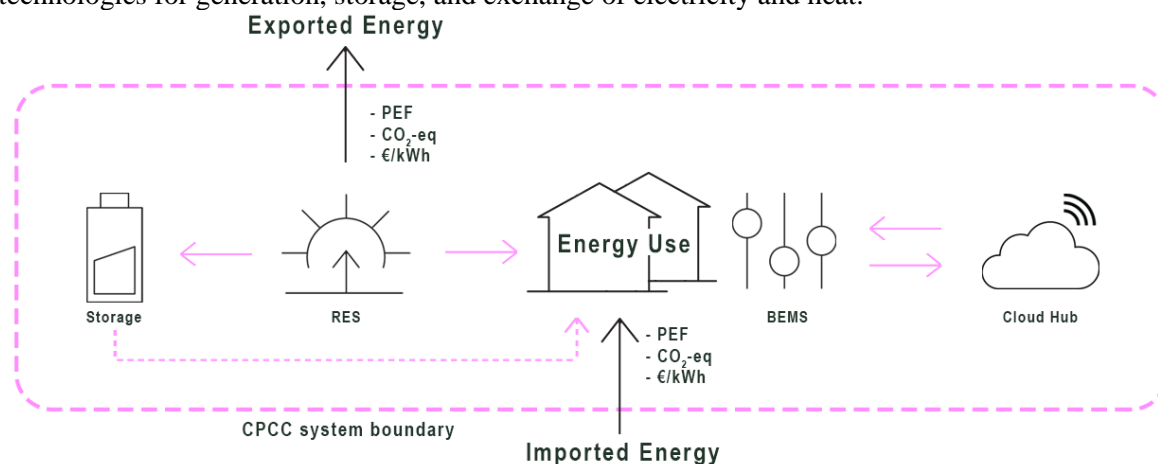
technologies for generation, storage, and exchange of electricity and heat.

Exported Energy

- PEF
- $CO_2$-eq
- €/kWh

Storage

RES

Energy Use

BEMS

Cloud Hub

- PEF
- $CO_2$-eq
- €/kWh

CPCC system boundary

Imported Energy